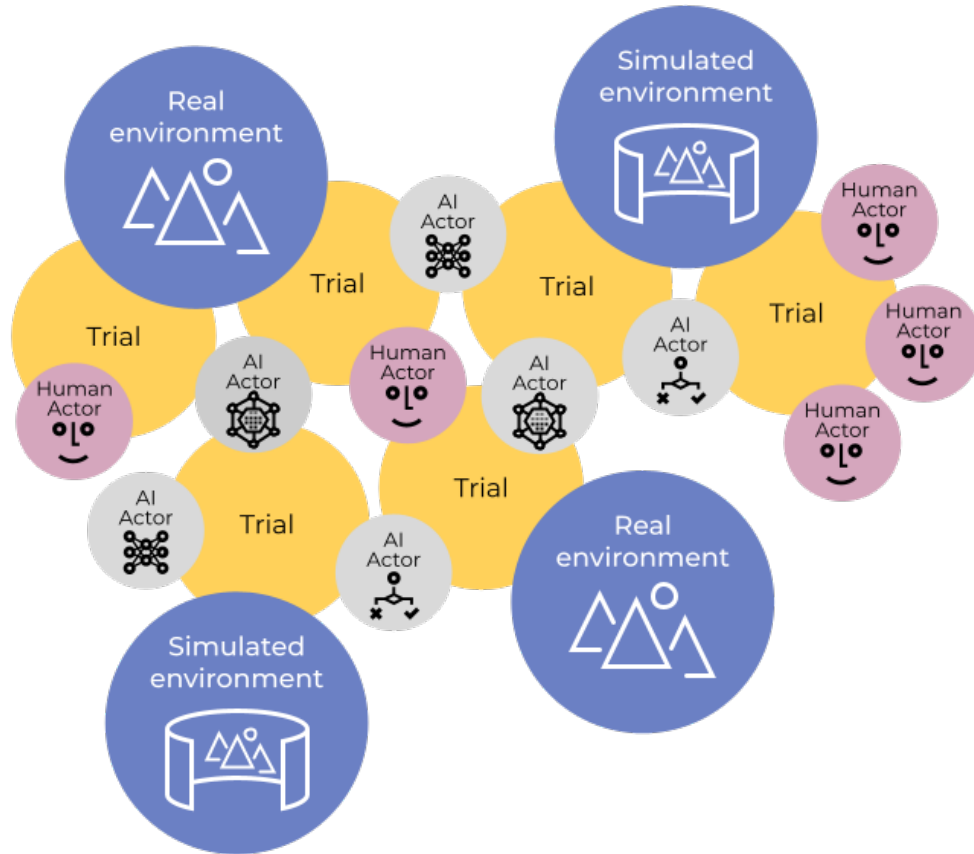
Real environment

Simulated environment

AI Actor

Human Actor

Trial

Trial

Trial

Trial

Human Actor

Human Actor

AI Actor

Human Actor

AI Actor

AI Actor

Human Actor

Human Actor

Trial

Trial

AI Actor

AI Actor

Real environment

Simulated environment